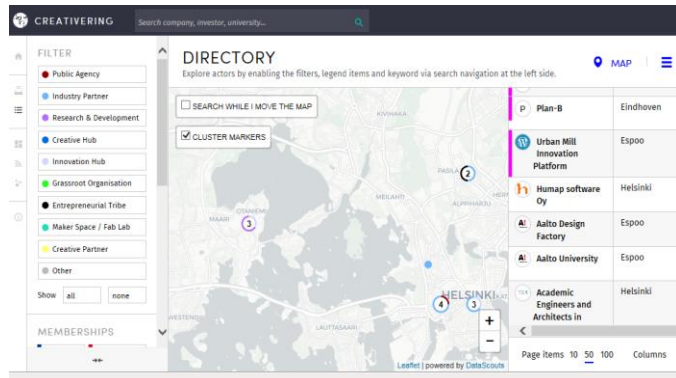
CREATIVERING

Search company, investor, university...

FILTER

Public Agency

Industry Partner

Research & Development

Creative Hub

Innovation Hub

Grassroot Organisation

Entrepreneurial Tribe

Maker Space / Fab Lab

Creative Partner

Other

Show all none

MEMBERSHIPS

DIRECTORY

Explore actors by enabling the filters, legend items and keyword via search navigation at the left side.

MAP

SEARCH WHILE I MOVE THE MAP

CLUSTER MARKERS

KIVIHAKA

PASILA

MEILAHTI

ALPPIHARJU

OTANIEMI

MAARI

HELSINKI

LAUTTASAARI

2

3

4

3

+

−

Leaflet | powered by DataScouts

| | |
|---|---|
| Plan-B | Eindhoven |
| Urban Mill Innovation Platform | Espoo |
| Humap software Oy | Helsinki |
| Aalto Design Factory | Espoo |
| Aalto University | Espoo |
| Academic Engineers and Architects in | Helsinki |

Page items 10 50 100

Columns